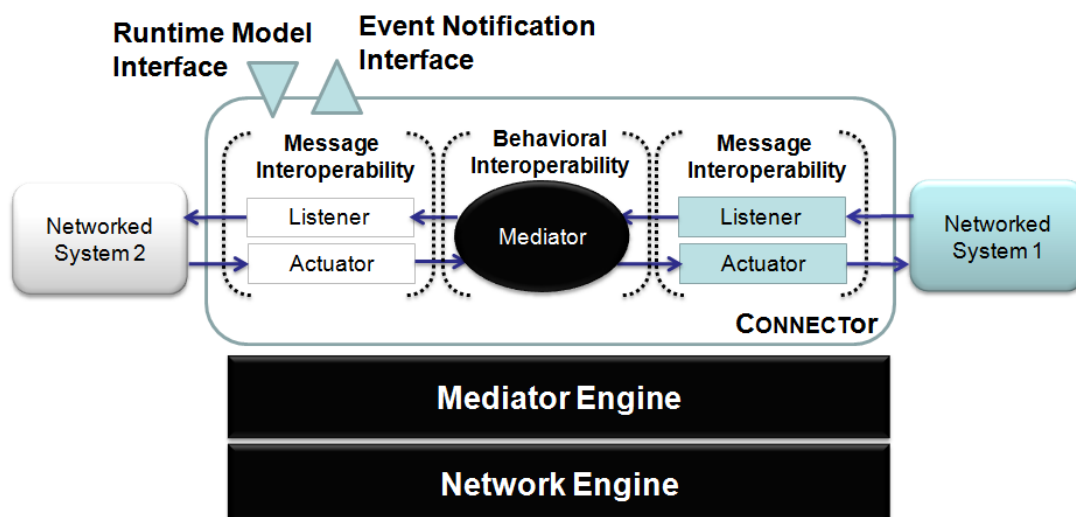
Runtime Model Interface

Event Notification Interface

Message Interoperability

Behavioral Interoperability

Message Interoperability

Networked System 2

Listener

Actuator

Mediator

Listener

Actuator

Networked System 1

CONNECTOR

Mediator Engine

Network Engine